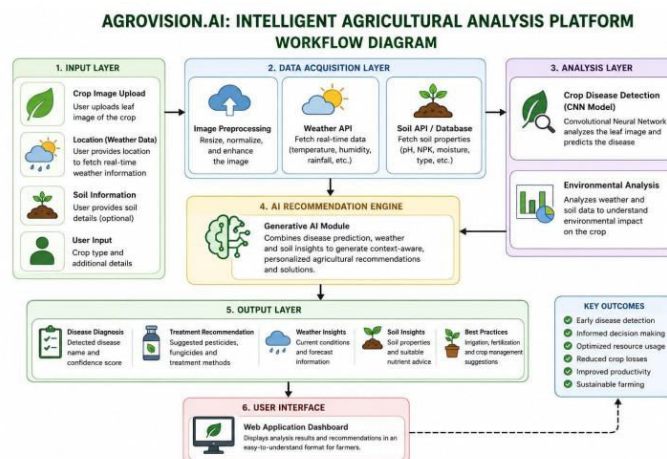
AGROVISION.AI: INTELLIGENT AGRICULTURAL ANALYSIS PLATFORM
WORKFLOW DIAGRAM

1. INPUT LAYER

Crop Image Upload
User uploads leaf image of the crop

Location (Weather Data)
User provides location to fetch real-time weather information

Soil Information
User provides soil details (optional)

User Input
Crop type and additional details

2. DATA ACQUISITION LAYER

Image Preprocessing
Resize, normalize, and enhance the image

Weather API
Fetch real-time data (temperature, humidity, rainfall, etc.)

Soil API / Database
Fetch soil properties (pH, NPK, moisture, type, etc.)

3. ANALYSIS LAYER

Crop Disease Detection (CNN Model)
Convolutional Neural Network analyzes the leaf image and predicts the disease

Environmental Analysis
Analyzes weather and soil data to understand environmental impact on the crop

4. AI RECOMMENDATION ENGINE

Generative AI Module
Combines disease prediction, weather and soil insights to generate context-aware, personalized agricultural recommendations and solutions.

5. OUTPUT LAYER

Disease Diagnosis
Detected disease name and confidence score

Treatment Recommendation
Suggested pesticides, fungicides and treatment methods

Weather Insights
Current conditions and forecast information

Soil Insights
Soil properties and suitable nutrient advice

Best Practices
Irrigation, fertilization and crop management suggestions

KEY OUTCOMES
Early disease detection
Informed decision making
Optimized resource usage
Reduced crop losses
Improved productivity
Sustainable farming

6. USER INTERFACE

Web Application Dashboard
Displays analysis results and recommendations in an easy-to-understand format for farmers.